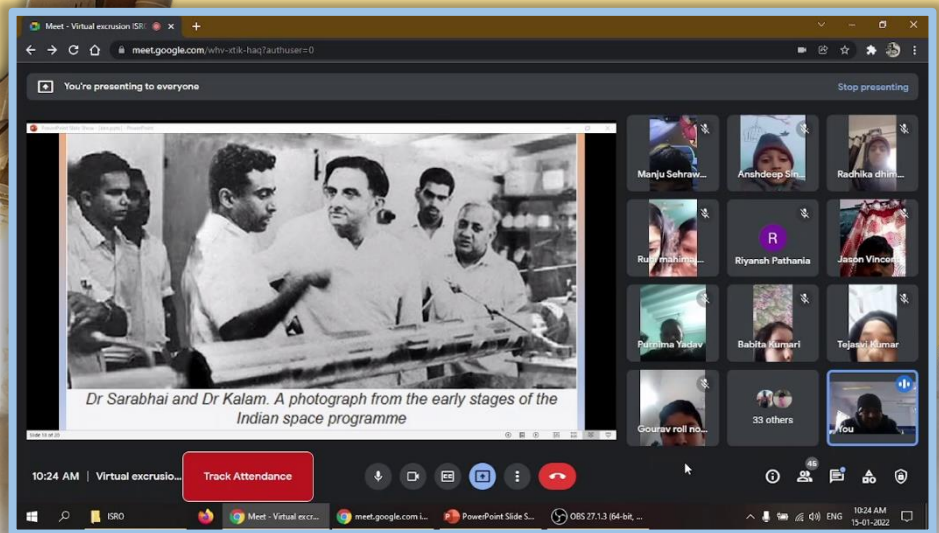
Meet - Virtual excrusion ISR

meet.google.com/whv-xtik-haq?authuser=0

You're presenting to everyone

Stop presenting

PowerPoint Slide Show - [isro.pptx] - PowerPoint

Dr Sarabhai and Dr Kalam. A photograph from the early stages of the Indian space programme

Slide 19 of 23

Manju Sehraw...

Anshdeep Sin...

Radhika dhim...

Ruhi mahima...

R

Riyansh Pathania

Jason Vincen...

Purnima Yadav

Babita Kumari

Tejasvi Kumar

Gourav roll no...

33 others

You

10:24 AM | Virtual excrusio...

Track Attendance

46

ISRO

Meet - Virtual excr...

meet.google.com i...

PowerPoint Slide S...

OBS 27.1.3 (64-bit, ...

ENG

10:24 AM
15-01-2022